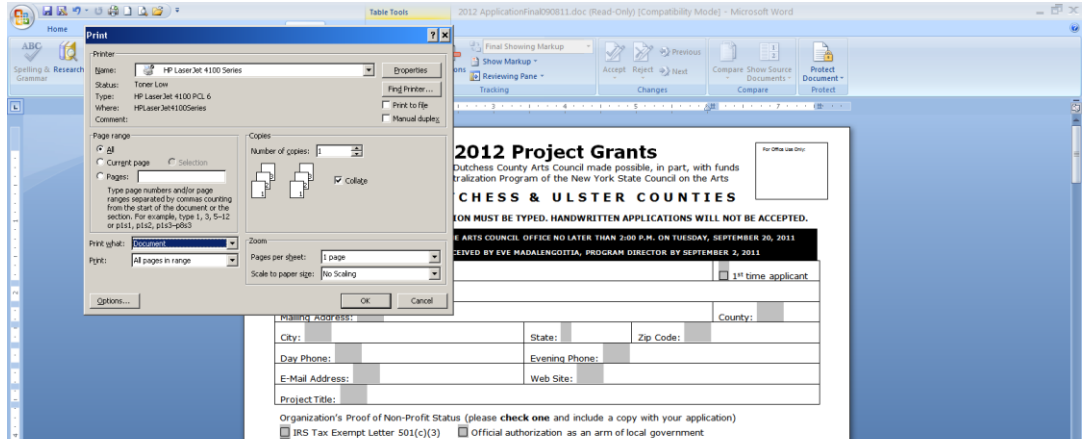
Table Tools
2012 ApplicationFinal090811.doc (Read-Only) [Compatibility Mode] - Microsoft Word

Home
Spelling & Grammar
Research

Print
Printer
Name: HP LaserJet 4100 Series
Properties
Status: Toner Low
Type: HP LaserJet 4100 PCL 6
Where: HPLaserJet4100Series
Comment:
Find Printer...
Print to file
Manual duplex

Page range
All
Current page
Selection
Pages:
Type page numbers and/or page ranges separated by commas counting from the start of the document or the section. For example, type 1, 3, 5–12 or p1s1, p1s2, p1s3–p8s3

Copies
Number of copies: 1
Collate

Print what: Document
Print: All pages in range

Zoom
Pages per sheet: 1 page
Scale to paper size: No Scaling

Options...
OK
Cancel

Final Showing Markup
Show Markup
Reviewing Pane
Tracking
Accept
Reject
Previous
Next
Changes
Compare
Show Source Documents
Compare
Protect Document
Protect

2012 Project Grants
Dutchess County Arts Council made possible, in part, with funds
tralization Program of the New York State Council on the Arts
CHESS & ULSTER COUNTIES
TION MUST BE TYPED. HANDWRITTEN APPLICATIONS WILL NOT BE ACCEPTED.

For Office Use Only:

E ARTS COUNCIL OFFICE NO LATER THAN 2:00 P.M. ON TUESDAY, SEPTEMBER 20, 2011
CEIVED BY EVE MADALENGOITIA, PROGRAM DIRECTOR BY SEPTEMBER 2, 2011

1st time applicant

Mailing Address:
County:
City:
State:
Zip Code:
Day Phone:
Evening Phone:
E-Mail Address:
Web Site:
Project Title:

Organization's Proof of Non-Profit Status (please check one and include a copy with your application)
IRS Tax Exempt Letter 501(c)(3)
Official authorization as an arm of local government